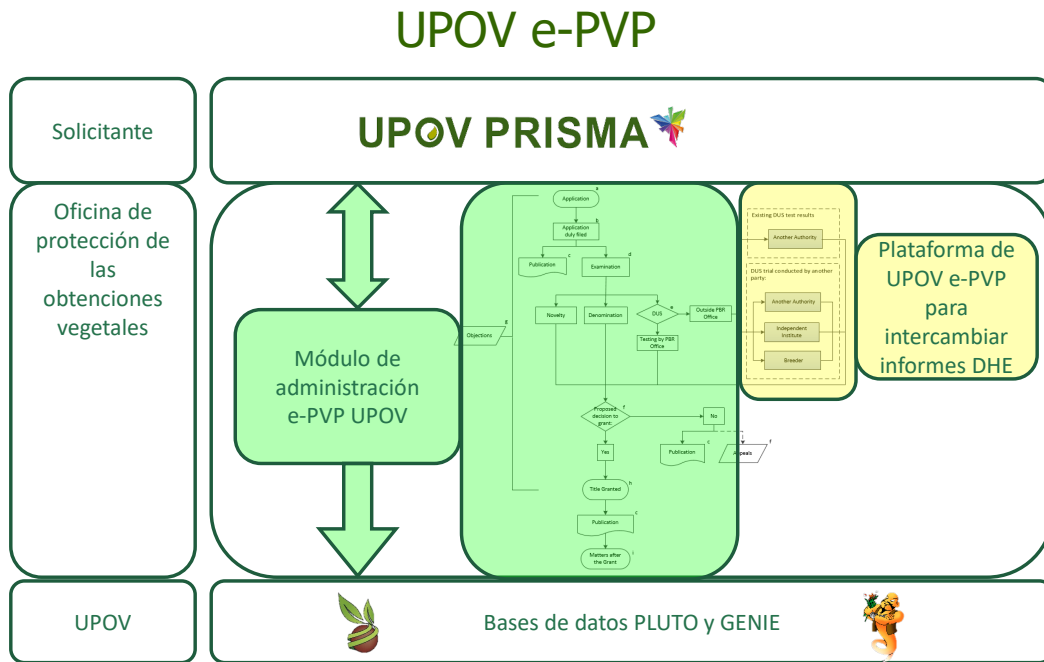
UPOV e-PVP

Solicitante

UPOV PRISMA

Oficina de protección de las obtenciones vegetales

Módulo de administración e-PVP UPOV

Application a

Application duly filed b

Publication c

Examination d

Objections g

Novelty

Denomination

DUS e

Outside PBR Office

Testing by PBR Office

Proposed decision to grant f

No

Publication c

Appeals f

Yes

Title Granted h

Publication c

Matters after the Grant i

Existing DUS test results

Another Authority

DUS trial conducted by another party:

Another Authority

Independent Institute

Breeder

Plataforma de UPOV e-PVP para intercambiar informes DHE

UPOV

Bases de datos PLUTO y GENIE